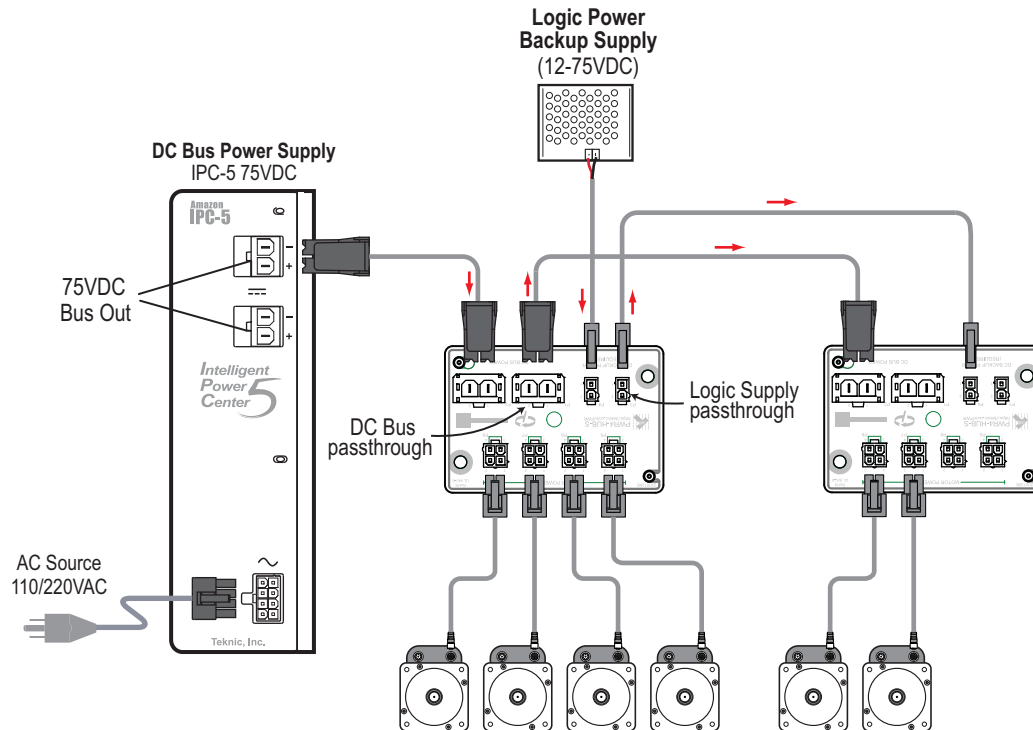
Logic Power
Backup Supply
(12-75VDC)

DC Bus Power Supply
IPC-5 75VDC

Amazon
IPC-5

–
+

–
+

75VDC
Bus Out

Intelligent
Power
Center 5

DC Bus
passthrough

Logic Supply
passthrough

AC Source
110/220VAC

Teknic, Inc.